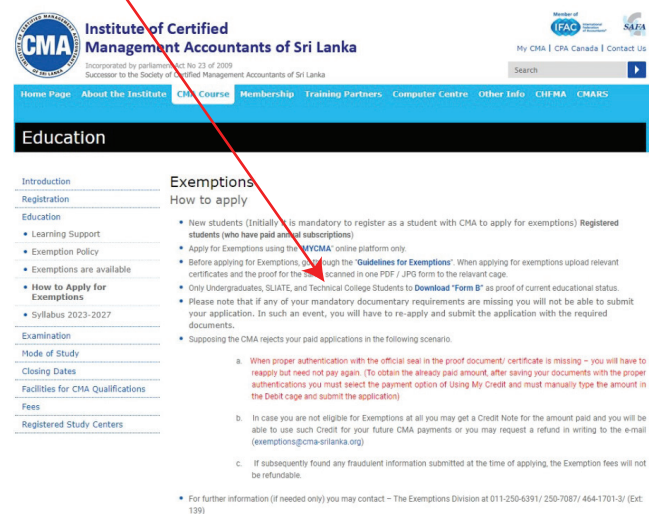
CMA INSTITUTE OF CERTIFIED MANAGEMENT ACCOUNTANTS OF SRI LANKA

Institute of Certified Management Accountants of Sri Lanka

Incorporated by parliament Act No 23 of 2009
Successor to the Society of Certified Management Accountants of Sri Lanka

Member of IFAC International Federation of Accountants

SAFA

My CMA | CPA Canada | Contact Us

Search

Home Page | About the Institute | CMA Course | Membership | Training Partners | Computer Centre | Other Info | CHFMA | CMARS

Education

Introduction
Registration
Education
• Learning Support
• Exemption Policy
• Exemptions are available
• How to Apply for Exemptions
• Syllabus 2023-2027
Examination
Mode of Study
Closing Dates
Facilities for CMA Qualifications
Fees
Registered Study Centers

Exemptions
How to apply

• New students (Initially it is mandatory to register as a student with CMA to apply for exemptions) Registered students (who have paid annual subscriptions)
• Apply for Exemptions using the "MYCMA" online platform only.
• Before applying for Exemptions, go through the "Guidelines for Exemptions". When applying for exemptions upload relevant certificates and the proof for the same scanned in one PDF / JPG form to the relavant cage.
• Only Undergraduates, SLIATE, and Technical College Students to Download "Form B" as proof of current educational status.
• Please note that if any of your mandatory documentary requirements are missing you will not be able to submit your application. In such an event, you will have to re-apply and submit the application with the required documents.
• Supposing the CMA rejects your paid applications in the following scenario.

a. When proper authentication with the official seal in the proof document/ certificate is missing – you will have to reapply but need not pay again. (To obtain the already paid amount, after saving your documents with the proper authentications you must select the payment option of Using My Credit and must manually type the amount in the Debit cage and submit the application)

b. In case you are not eligible for Exemptions at all you may get a Credit Note for the amount paid and you will be able to use such Credit for your future CMA payments or you may request a refund in writing to the e-mail (exemptions@cma-srilanka.org)

c. If subsequently found any fraudulent information submitted at the time of applying, the Exemption fees will not be refundable.

• For further information (if needed only) you may contact – The Exemptions Division at 011-250-6391/ 250-7087/ 464-1701-3/ (Ext: 139)